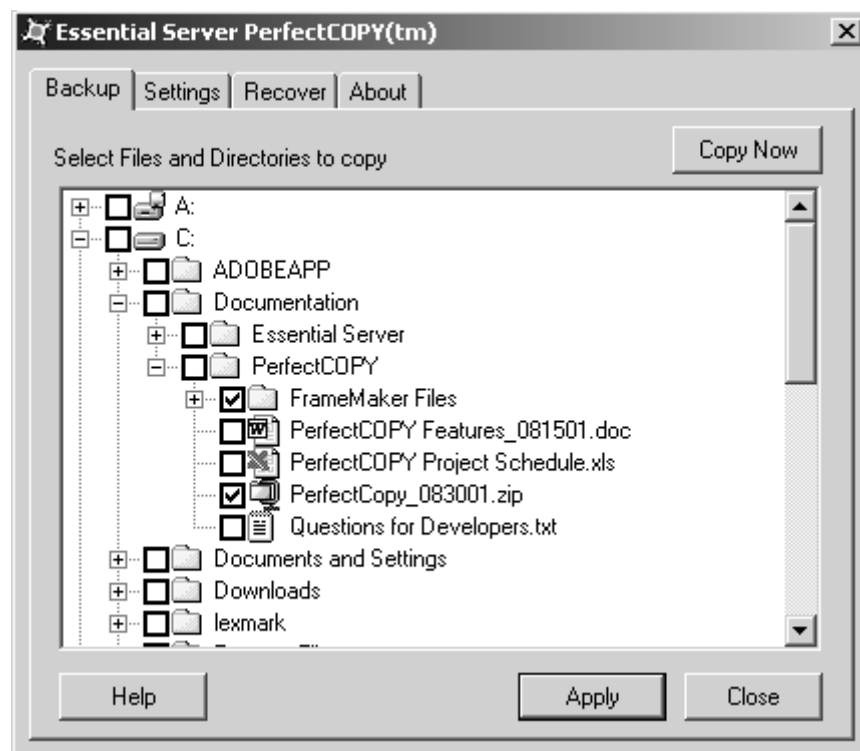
Essential Server PerfectCOPY(tm)

Backup | Settings | Recover | About

Select Files and Directories to copy

Copy Now

A:
C:
ADOBEAPP
Documentation
Essential Server
PerfectCOPY
FrameMaker Files
PerfectCOPY Features_081501.doc
PerfectCOPY Project Schedule.xls
PerfectCopy_083001.zip
Questions for Developers.txt
Documents and Settings
Downloads
lexmark
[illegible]

Help

Apply

Close